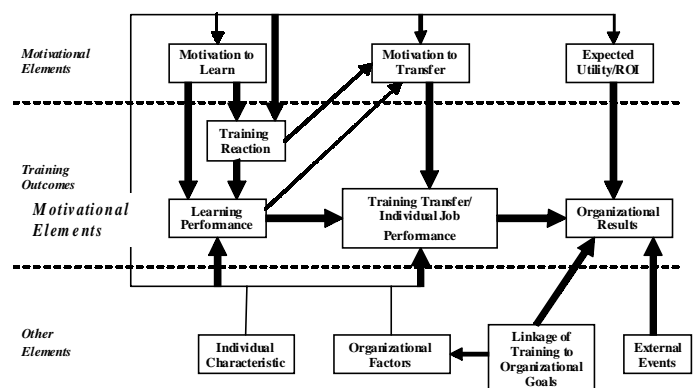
Motivational Elements

Motivation to Learn

Motivation to Transfer

Expected Utility/ROI

Training Outcomes

Training Reaction

Motivational Elements

Learning Performance

Training Transfer/ Individual Job Performance

Organizational Results

Other Elements

Individual Characteristic

Organizational Factors

Linkage of Training to Organizational Goals

External Events